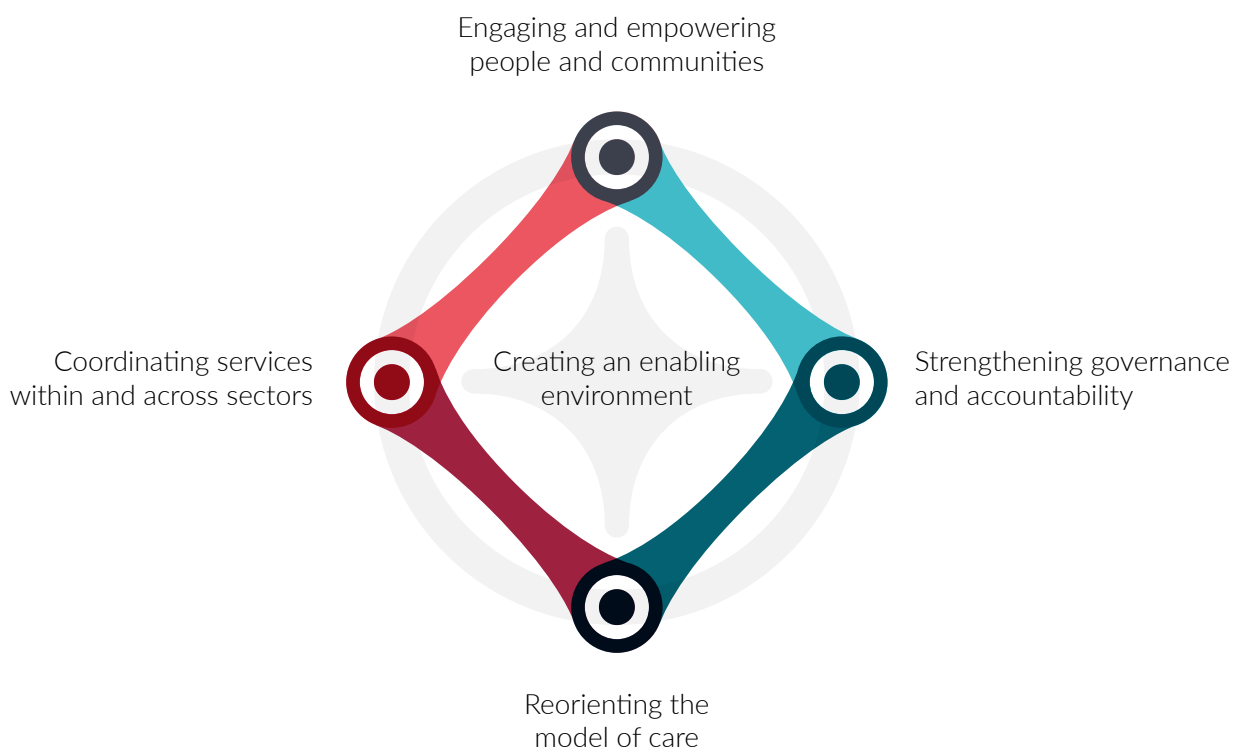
Engaging and empowering people and communities

Coordinating services within and across sectors

Creating an enabling environment

Strengthening governance and accountability

Reorienting the model of care